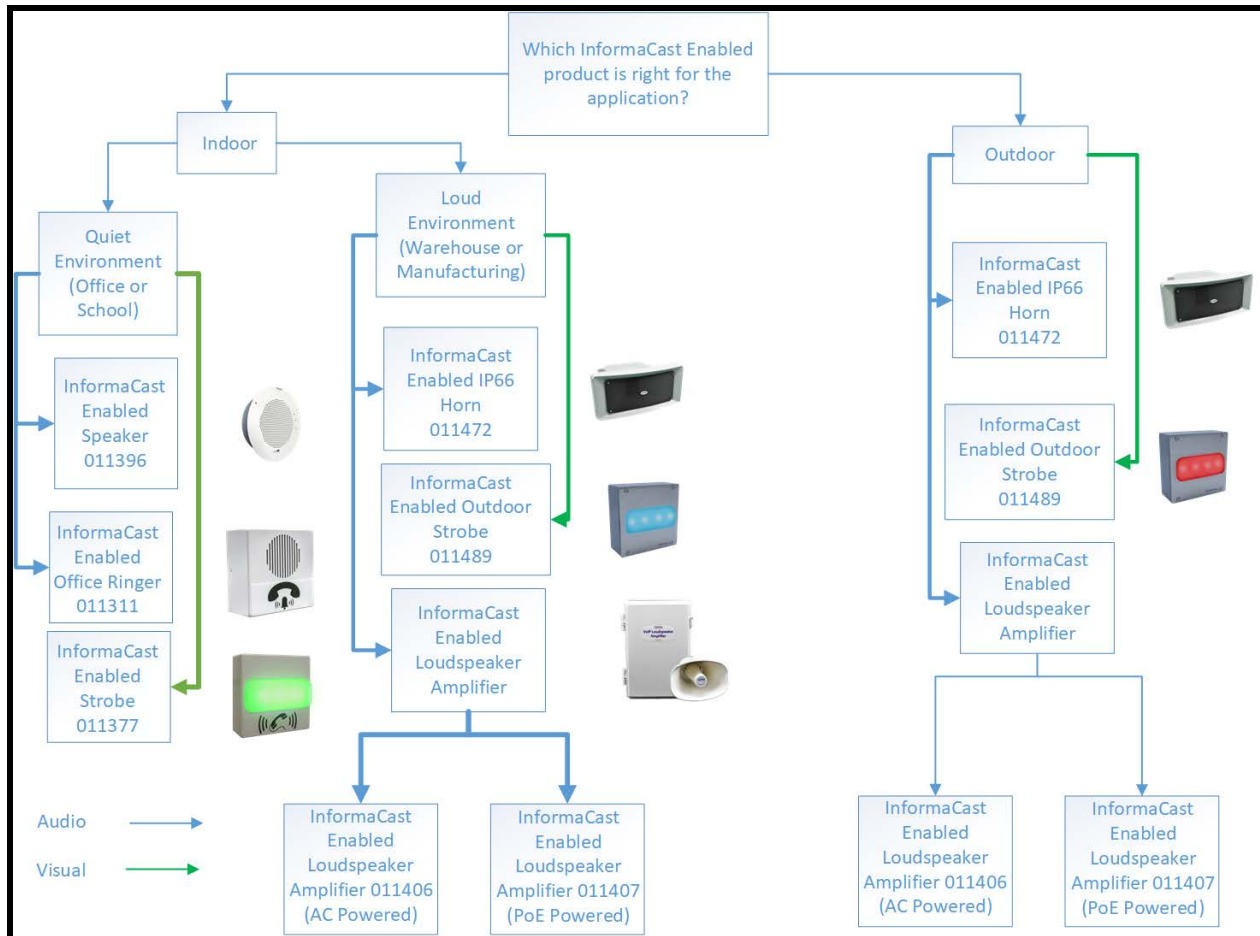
Which InformaCast Enabled product is right for the application?

Indoor

Quiet Environment (Office or School)

InformaCast Enabled Speaker 011396

InformaCast Enabled Office Ringer 011311

InformaCast Enabled Strobe 011377

Loud Environment (Warehouse or Manufacturing)

InformaCast Enabled IP66 Horn 011472

InformaCast Enabled Outdoor Strobe 011489

InformaCast Enabled Loudspeaker Amplifier

InformaCast Enabled Loudspeaker Amplifier 011406 (AC Powered)

InformaCast Enabled Loudspeaker Amplifier 011407 (PoE Powered)

Outdoor

InformaCast Enabled IP66 Horn 011472

InformaCast Enabled Outdoor Strobe 011489

InformaCast Enabled Loudspeaker Amplifier

InformaCast Enabled Loudspeaker Amplifier 011406 (AC Powered)

InformaCast Enabled Loudspeaker Amplifier 011407 (PoE Powered)

Audio

Visual